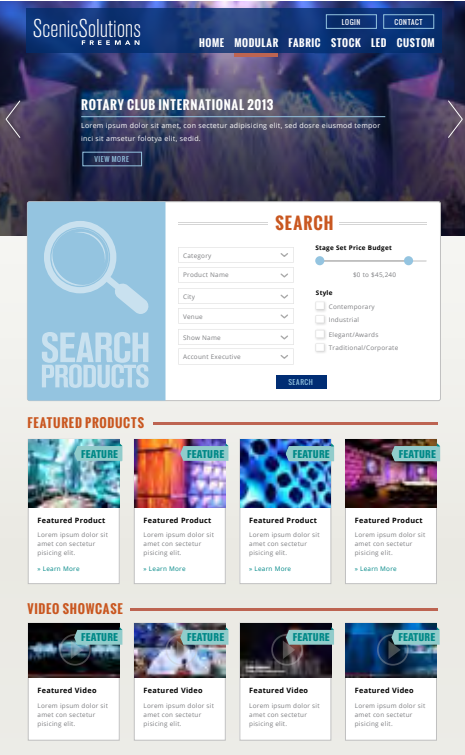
ScenicSolutions
FREEMAN

LOGIN
CONTACT

HOME MODULAR FABRIC STOCK LED CUSTOM

ROTARY CLUB INTERNATIONAL 2013

Lorem ipsum dolor sit amet, con sectetur adipisicing elit, sed dosre eiusmod tempor inci sit amesitur folotya elit, sedid.

VIEW MORE

SEARCH PRODUCTS

SEARCH

Category
Product Name
City
Venue
Show Name
Account Executive

Stage Set Price Budget
\$0 to \$45,240

Style
Contemporary
Industrial
Elegant/Awards
Traditional/Corporate

SEARCH

FEATURED PRODUCTS

FEATURE
Featured Product
Lorem ipsum dolor sit amet con sectetur pisicing elit.
» Learn More

FEATURE
Featured Product
Lorem ipsum dolor sit amet con sectetur pisicing elit.
» Learn More

FEATURE
Featured Product
Lorem ipsum dolor sit amet con sectetur pisicing elit.
» Learn More

FEATURE
Featured Product
Lorem ipsum dolor sit amet con sectetur pisicing elit.
» Learn More

VIDEO SHOWCASE

FEATURE
Featured Video
Lorem ipsum dolor sit amet con sectetur pisicing elit.

FEATURE
Featured Video
Lorem ipsum dolor sit amet con sectetur pisicing elit.

FEATURE
Featured Video
Lorem ipsum dolor sit amet con sectetur pisicing elit.

FEATURE
Featured Video
Lorem ipsum dolor sit amet con sectetur pisicing elit.